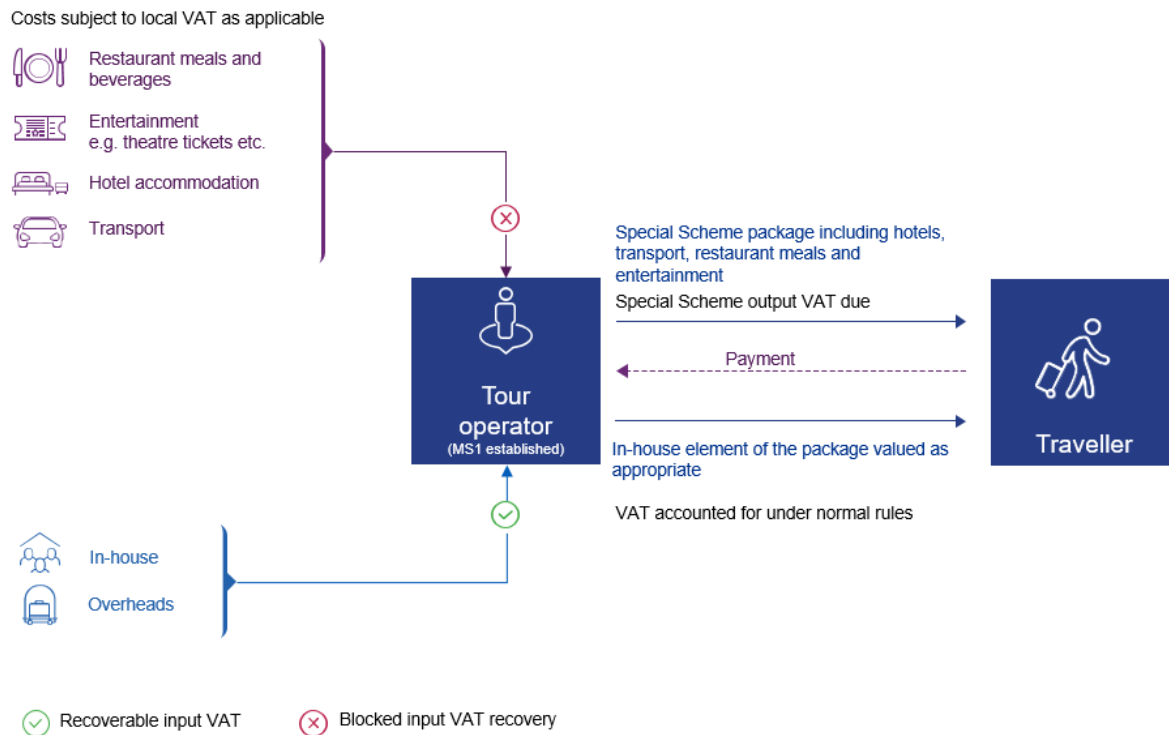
Costs subject to local VAT as applicable

Restaurant meals and beverages

Entertainment e.g. theatre tickets etc.

Hotel accommodation

Transport

Special Scheme package including hotels, transport, restaurant meals and entertainment

Special Scheme output VAT due

Payment

Tour operator
(MS1 established)

Traveller

In-house element of the package valued as appropriate

VAT accounted for under normal rules

In-house

Overheads

Recoverable input VAT

Blocked input VAT recovery